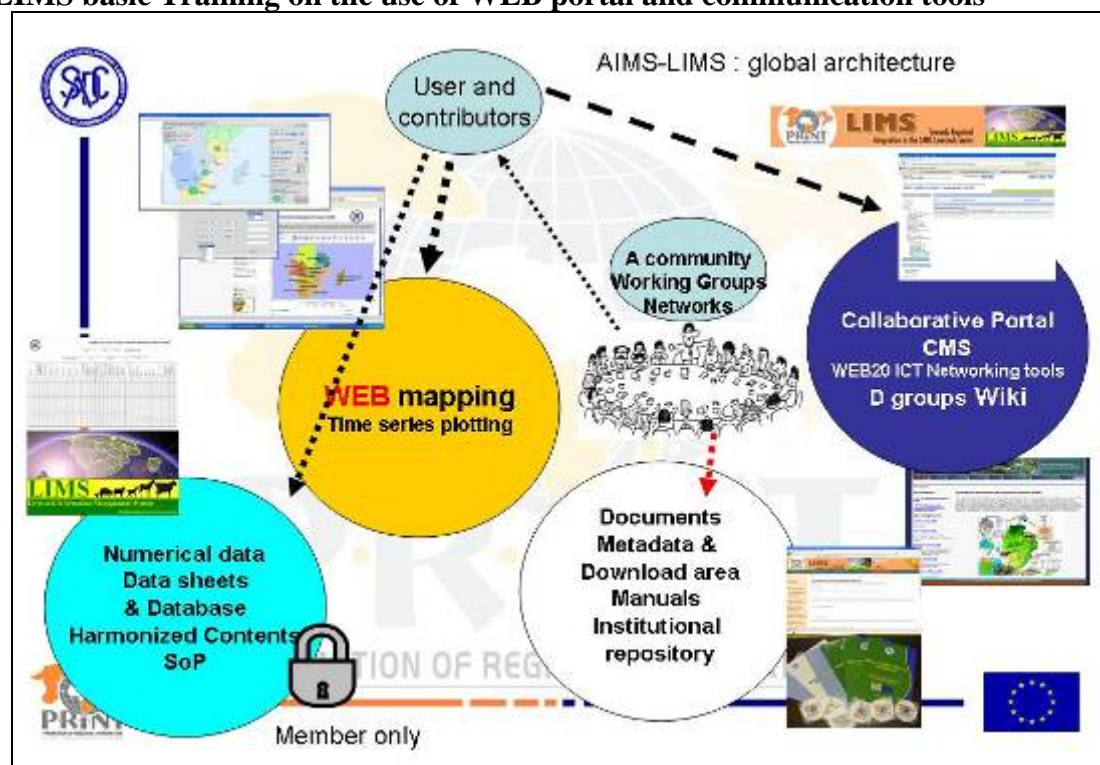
LIMS basic Training on the use of WEB portal and communication tools

AIMS-LIMS : global architecture

User and contributors

LIMS

A community Working Groups Networks

Collaborative Portal CMS WEB20 ICT Networking tools D groups Wiki

WEB mapping Time series plotting

LIMS

Numerical data Data sheets & Database Harmonized Contents SoP

Documents Metadata & Download area Manuals Institutional repository

PRINT

TION OF REG

Member only